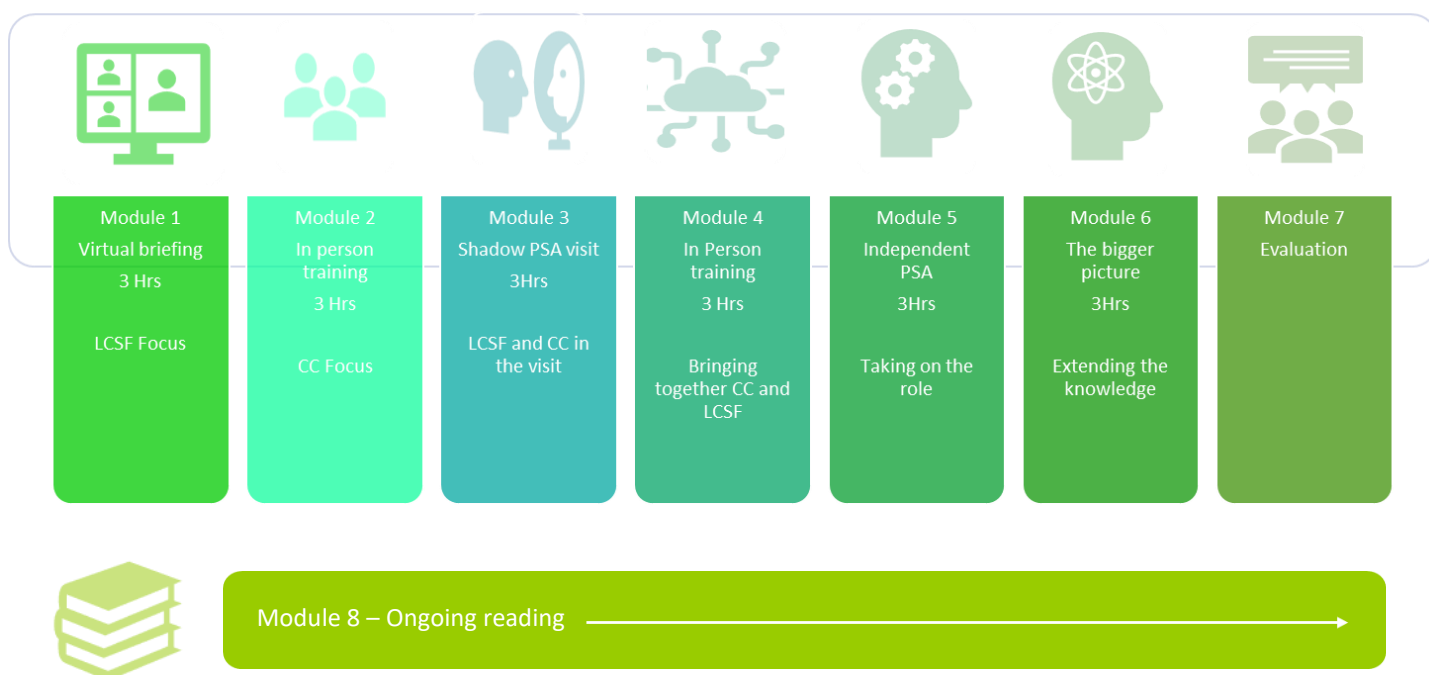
Module 1
Virtual briefing
3 Hrs

LCSF Focus

Module 2
In person training
3 Hrs

CC Focus

Module 3
Shadow PSA visit
3Hrs

LCSF and CC in the visit

Module 4
In Person training
3 Hrs

Bringing together CC and LCSF

Module 5
Independent PSA
3Hrs

Taking on the role

Module 6
The bigger picture
3Hrs

Extending the knowledge

Module 7
Evaluation

Module 8 – Ongoing reading